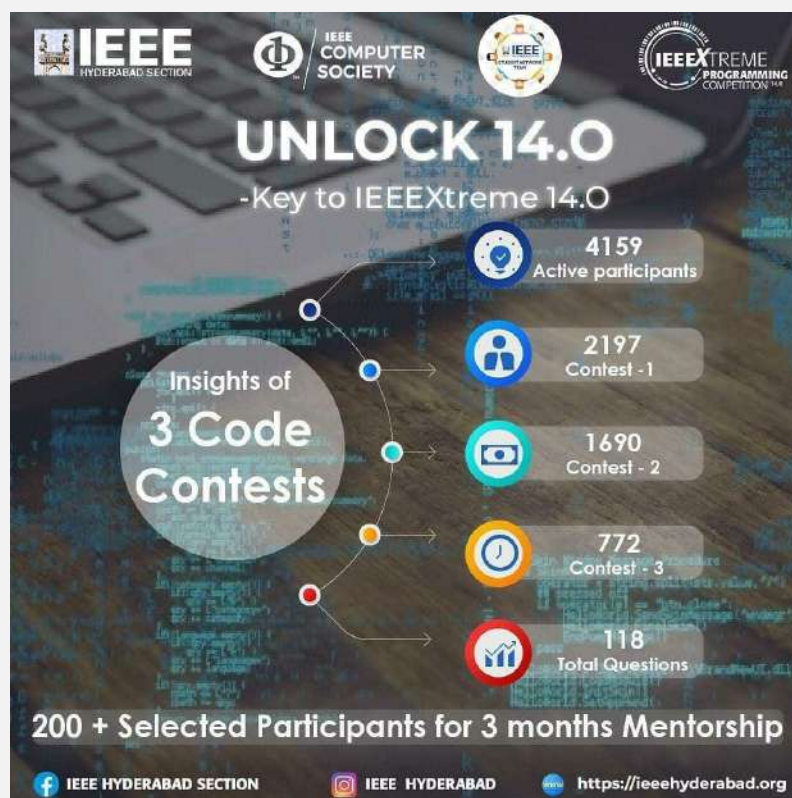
IEEE HYDERABAD SECTION

IEEE COMPUTER SOCIETY

IEEE

IEEEXTREME PROGRAMMING COMPETITION 14.0

UNLOCK 14.0

-Key to IEEEXtreme 14.0

Insights of 3 Code Contests

4159
Active participants

2197
Contest -1

1690
Contest - 2

772
Contest - 3

118
Total Questions

200 + Selected Participants for 3 months Mentorship

IEEE HYDERABAD SECTION

IEEE HYDERABAD

https://ieeehyderabad.org